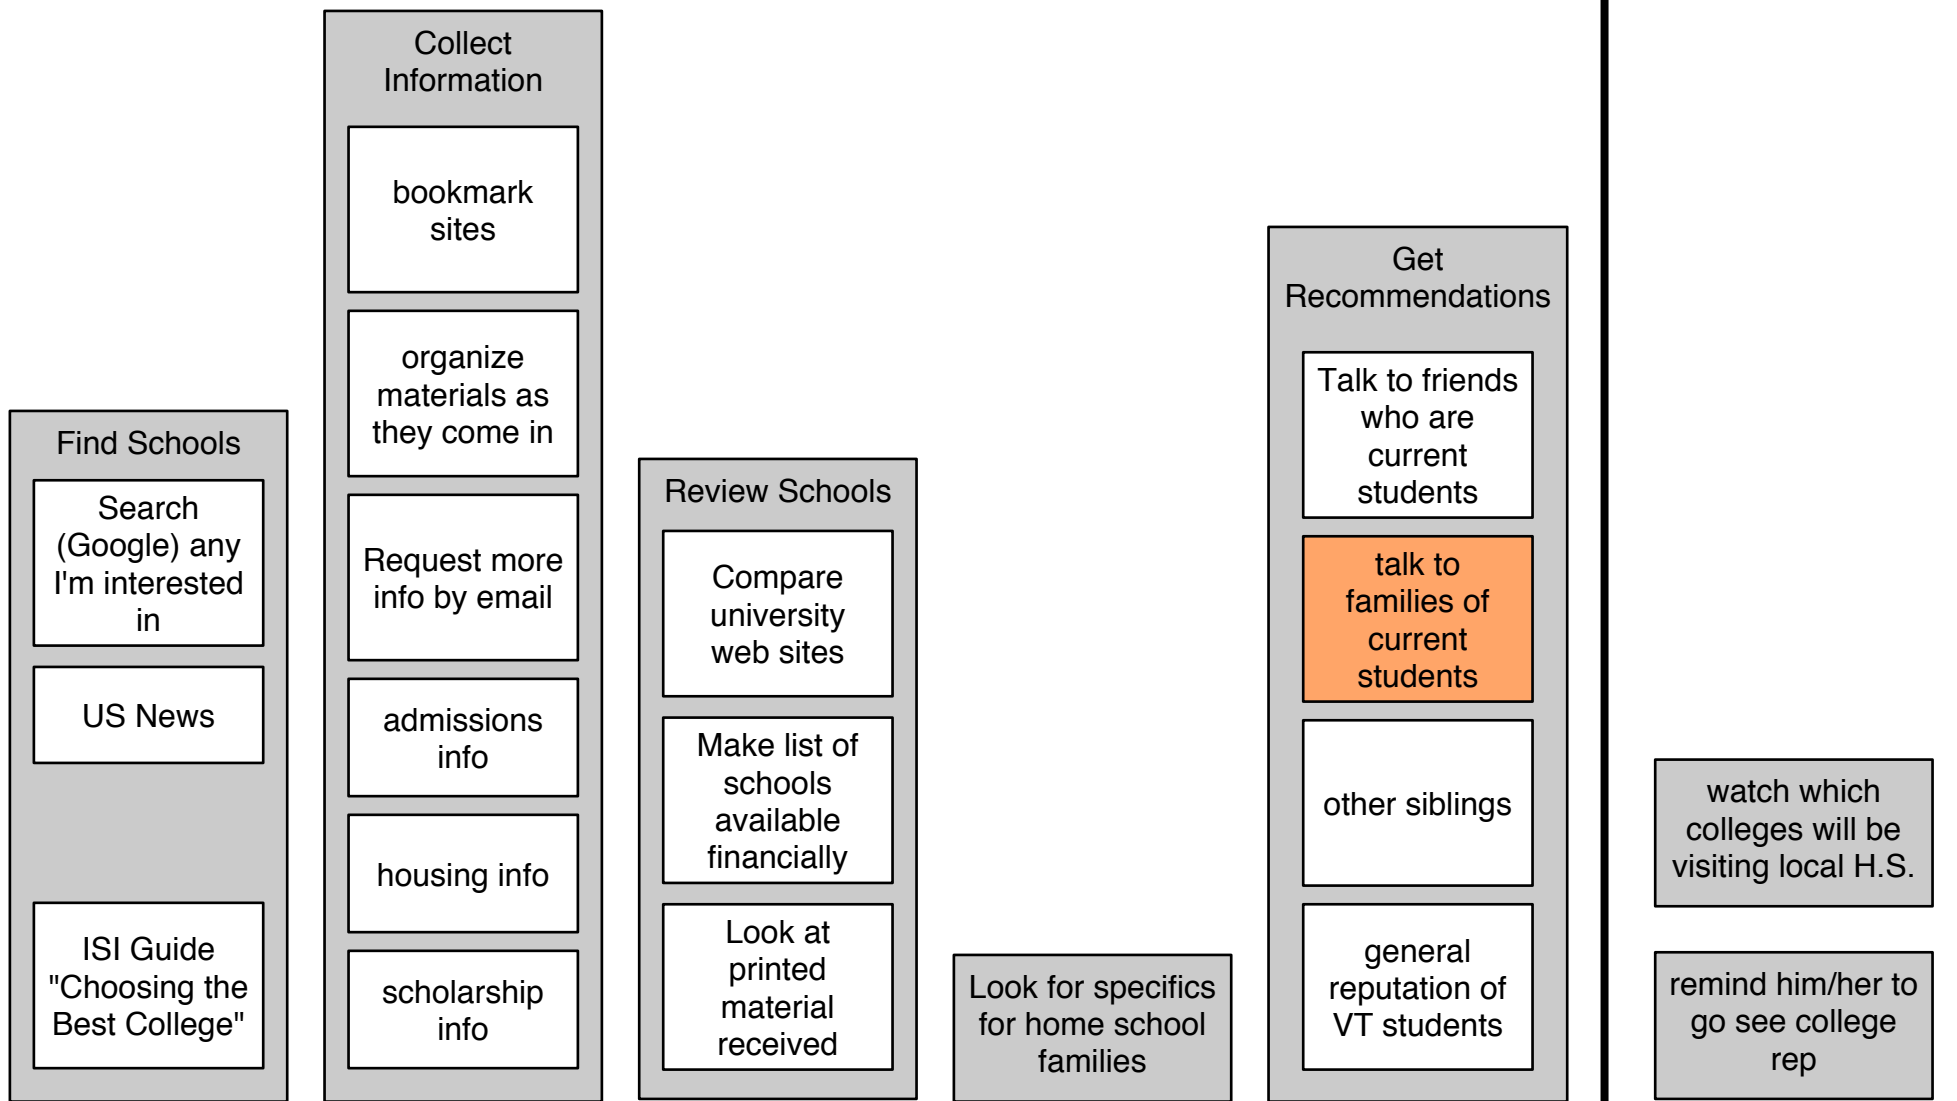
Find Schools

Search (Google) any I'm interested in

US News

ISI Guide "Choosing the Best College"

Collect Information

bookmark sites

organize materials as they come in

Request more info by email

admissions info

housing info

scholarship info

Review Schools

Compare university web sites

Make list of schools available financially

Look at printed material received

Look for specifics for home school families

Get Recommendations

Talk to friends who are current students

talk to families of current students

other siblings

general reputation of VT students

watch which colleges will be visiting local H.S.

remind him/her to go see college rep